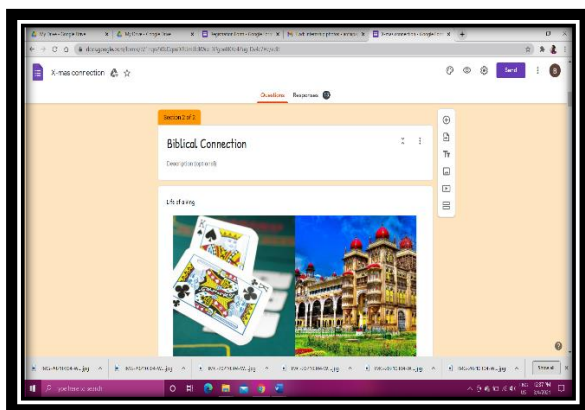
My Drive - Google Drive
My Drive - Google Drive
Registration Form - Google Forms
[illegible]
X-mas connection - Google Forms

docs.google.com/forms/d/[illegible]

X-mas connection

Send

Questions Responses 13

Section 2 of 2

Biblical Connection

Description (optional)

Life of a king

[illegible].jpg
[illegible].jpg
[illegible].jpg
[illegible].jpg
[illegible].jpg
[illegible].jpg

Show all

Type here to search

12:37 PM
12/4/2021